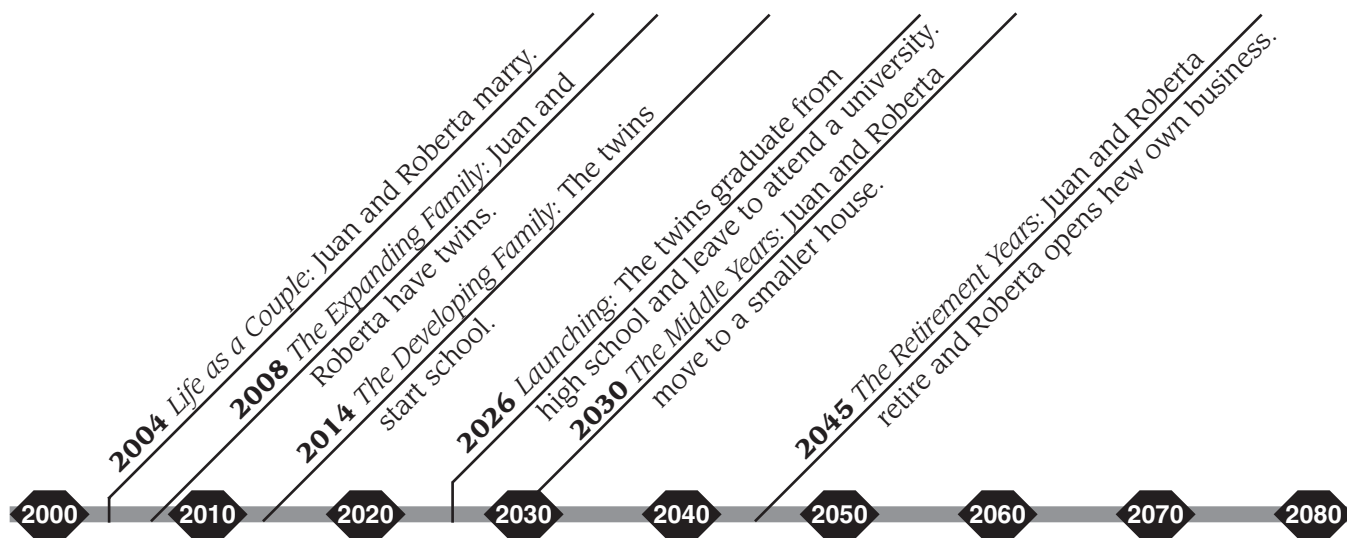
**2004** *Life as a Couple*: Juan and Roberta marry.

**2008** *The Expanding Family*: Juan and Roberta have twins.

**2014** *The Developing Family*: The twins start school.

**2026** *Launching*: The twins graduate from high school and leave to attend a university.

**2030** *The Middle Years*: Juan and Roberta move to a smaller house.

**2045** *The Retirement Years*: Juan and Roberta retire and Roberta opens hew own business.

2000 2010 2020 2030 2040 2050 2060 2070 2080